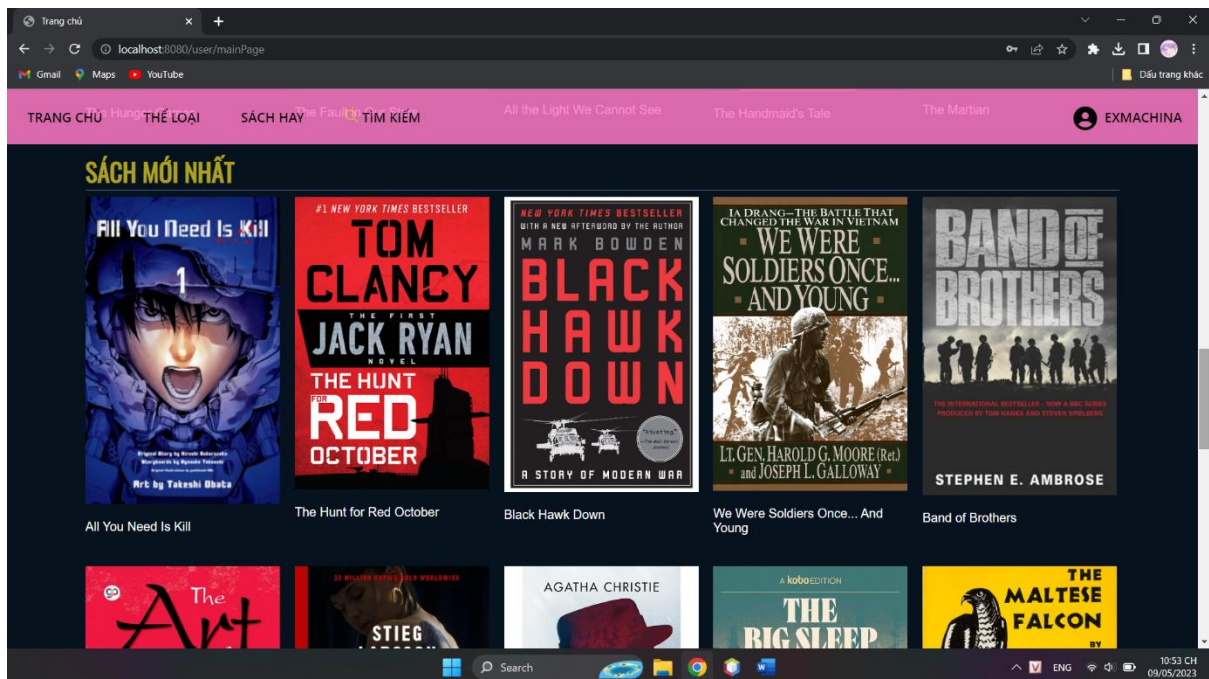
Trang chủ
localhost:8080/user/mainPage
Gmail Maps YouTube
Dấu trang khác

TRANG CHỦ The Hunger Games THỂ LOẠI SÁCH HAY The Fault in Our Stars TÌM KIẾM All the Light We Cannot See The Handmaid's Tale The Martian EXMACHINA

SÁCH MỚI NHẤT

All You Need Is Kill
1
Original Story by Hiroshi Sakurazaka
Art by Takeshi Obata

All You Need Is Kill

#1 NEW YORK TIMES BESTSELLER
TOM CLANCY
THE FIRST JACK RYAN NOVEL
THE HUNT FOR RED OCTOBER

The Hunt for Red October

NEW YORK TIMES BESTSELLER
WITH A NEW AFTERWORD BY THE AUTHOR
MARK BOWDEN
BLACK HAWK DOWN
A STORY OF MODERN WAR

Black Hawk Down

IA DRANG—THE BATTLE THAT CHANGED THE WAR IN VIETNAM
WE WERE SOLDIERS ONCE... AND YOUNG
LT. GEN. HAROLD G. MOORE (Ret.) and JOSEPH L. GALLOWAY

We Were Soldiers Once... And Young

BAND OF BROTHERS
THE INTERNATIONAL BESTSELLER – NOW A HBO SERIES PRODUCED BY TOM HANKS AND STEVEN SPIELBERG
STEPHEN E. AMBROSE

Band of Brothers

The Art
STIEG
AGATHA CHRISTIE
A kobo EDITION
THE BIG SLEEP
THE MALTESE FALCON
BY

Search
ENG
10:53 CH
09/05/2023